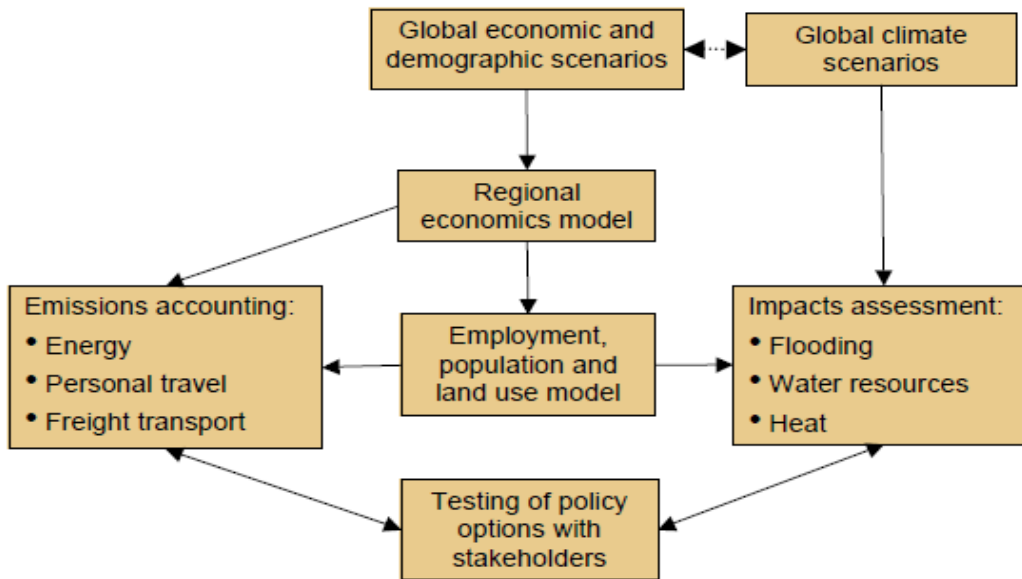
Global economic and demographic scenarios

Global climate scenarios

Regional economics model

Emissions accounting:
• Energy
• Personal travel
• Freight transport

Employment, population and land use model

Impacts assessment:
• Flooding
• Water resources
• Heat

Testing of policy options with stakeholders